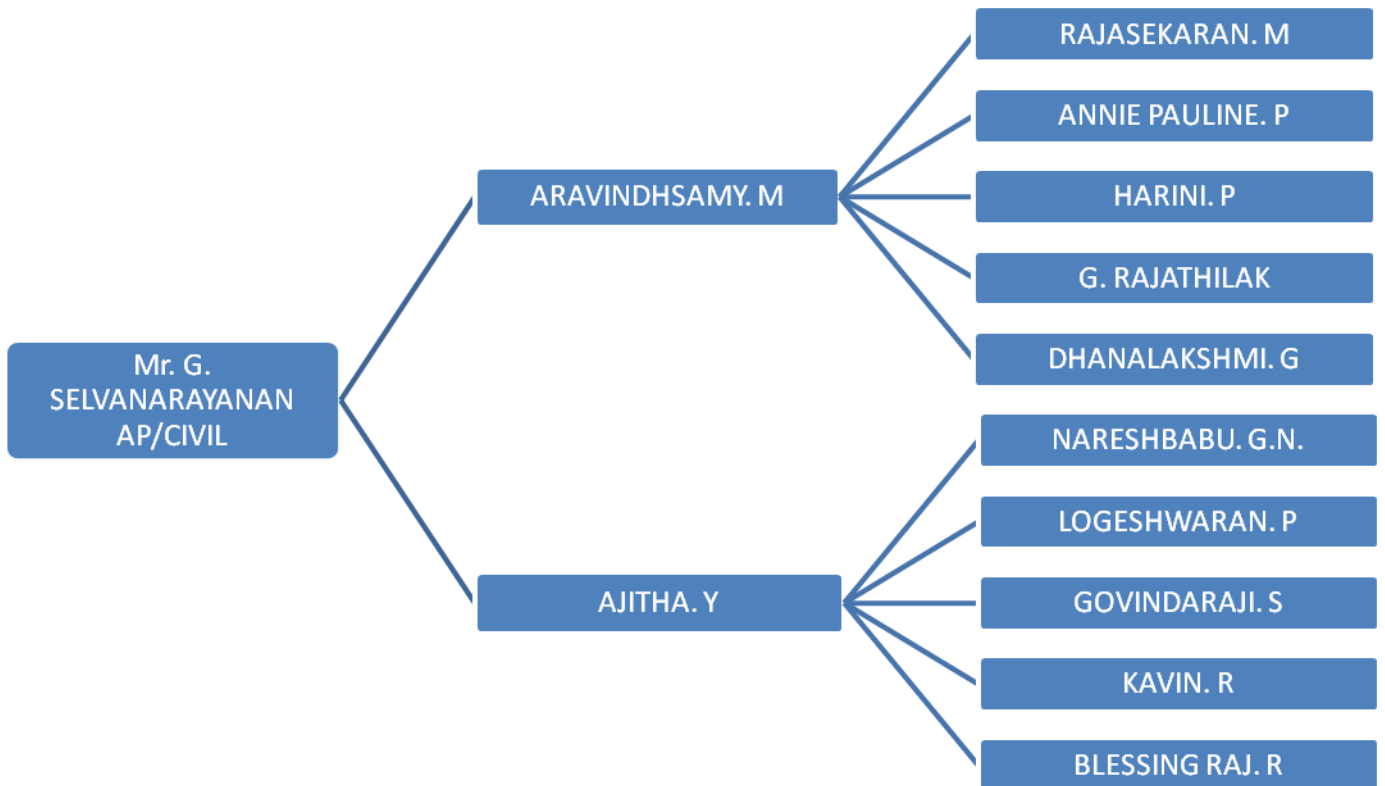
Mr. G. SELVANARAYANAN AP/CIVIL

ARAVINDHSAMY. M

RAJASEKARAN. M

ANNIE PAULINE. P

HARINI. P

G. RAJATHILAK

DHANALAKSHMI. G

AJITHA. Y

NARESHBABU. G.N.

LOGESHWARAN. P

GOVINDARAJI. S

KAVIN. R

BLESSING RAJ. R